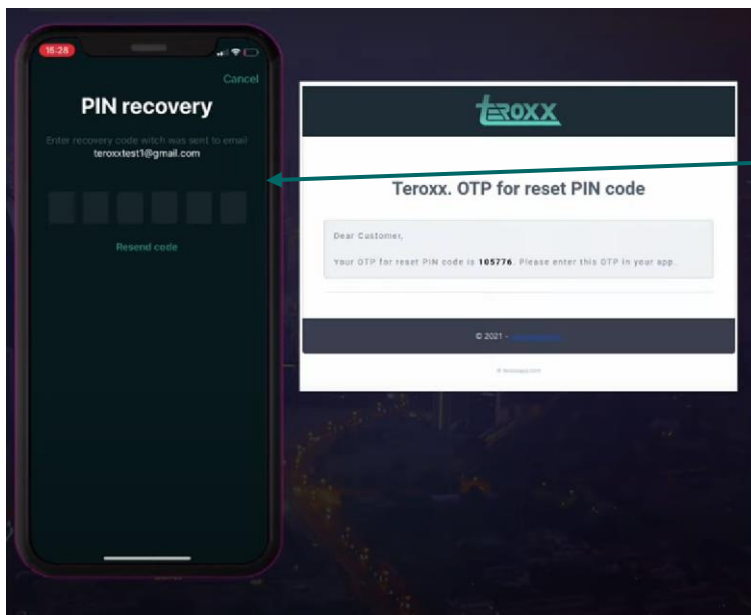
16:28

Cancel

PIN recovery

Enter recovery code witch was sent to email
teroxxtest1@gmail.com

Resend code

TEROXX

Teroxx. OTP for reset PIN code

Dear Customer,

Your OTP for reset PIN code is **105776**. Please enter this OTP in your app.

© 2021 - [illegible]

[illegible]